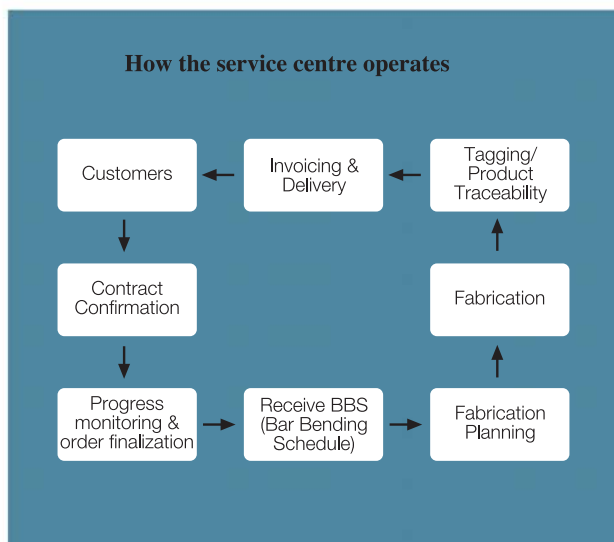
How the service centre operates

Customers

Contract Confirmation

Progress monitoring & order finalization

Receive BBS (Bar Bending Schedule)

Fabrication Planning

Fabrication

Tagging/ Product Traceability

Invoicing & Delivery